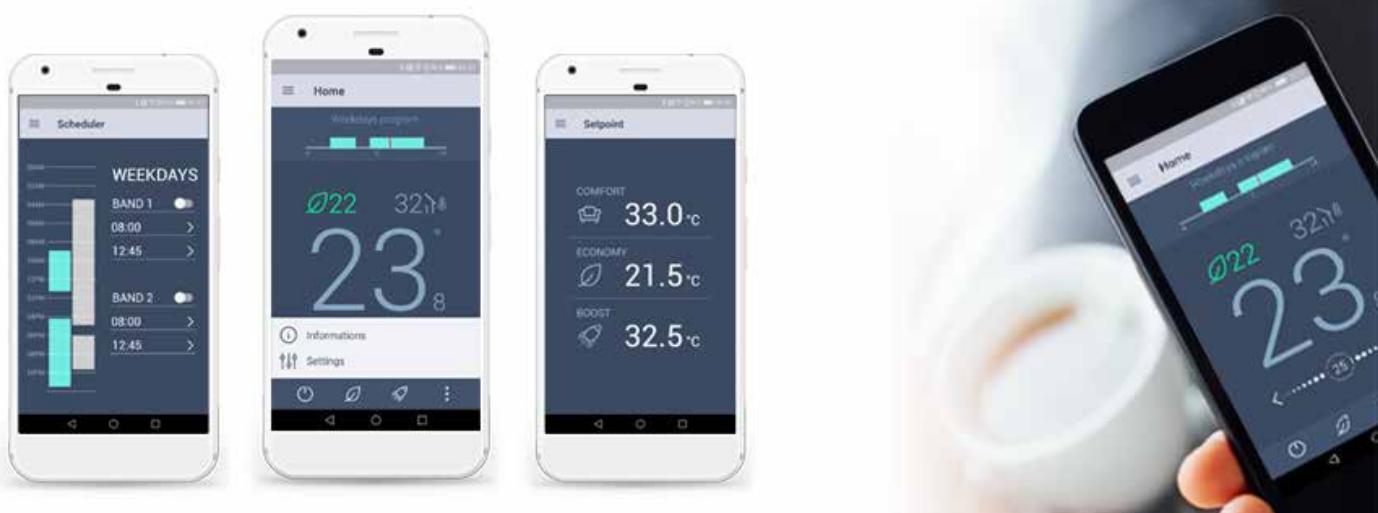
Scheduler

WEEKDAYS
BAND 1
08:00
12:45

BAND 2
08:00
12:45

Home

Weekdays program

22 32

23 8

Informations
Settings

Setpoint

COMFORT
33.0°C
ECONOMY
21.5°C
BOOST
32.5°C

Home

Weekdays program

22 32

23

25